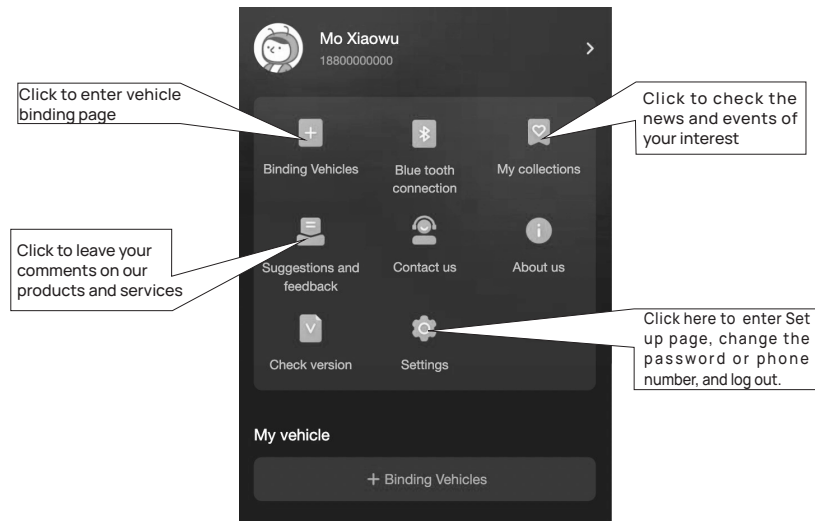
Mo Xiaowu
18800000000

Click to enter vehicle binding page

Click to check the news and events of your interest

Binding Vehicles

Blue tooth connection

My collections

Click to leave your comments on our products and services

Suggestions and feedback

Contact us

About us

Click here to enter Set up page, change the password or phone number, and log out.

Check version

Settings

My vehicle

+ Binding Vehicles